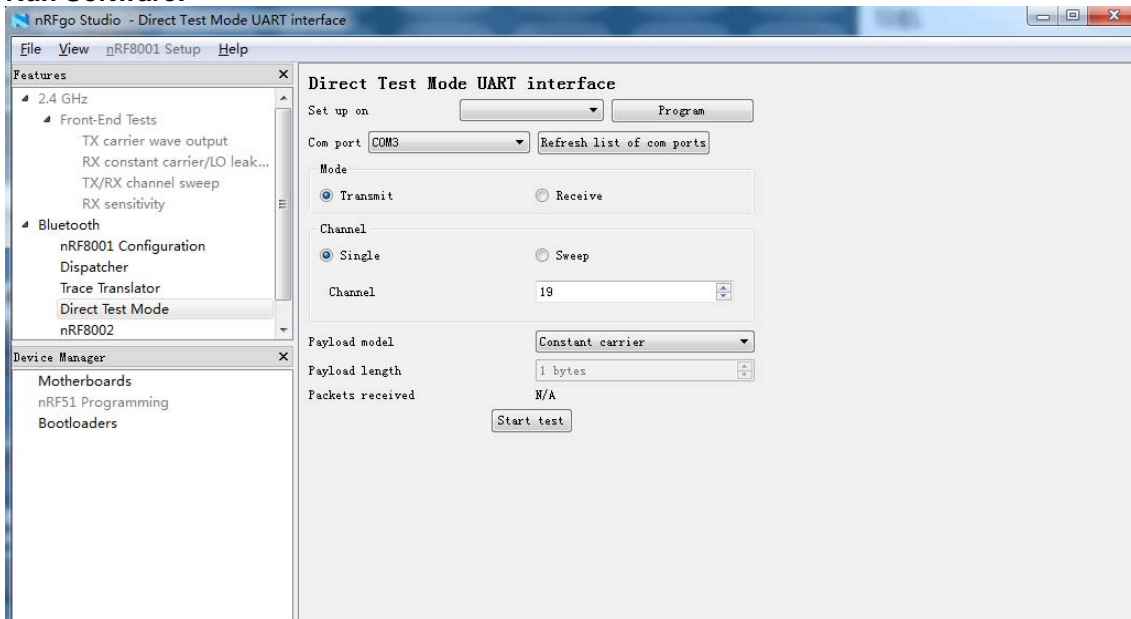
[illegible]

nRFgo Studio - Direct Test Mode UART interface

File View nRF8001 Setup Help

Features

2.4 GHz
Front-End Tests
TX carrier wave output
RX constant carrier/LO leak...
TX/RX channel sweep
RX sensitivity
Bluetooth
nRF8001 Configuration
Dispatcher
Trace Translator
Direct Test Mode
nRF8002

Device Manager

Motherboards
nRF51 Programming
Bootloaders

Direct Test Mode UART interface

Set up on
Program

Com port COM3
Refresh list of com ports

Mode
Transmit
Receive

Channel
Single
Sweep

Channel 19

Payload model Constant carrier
Payload length 1 bytes
Packets received N/A

Start test